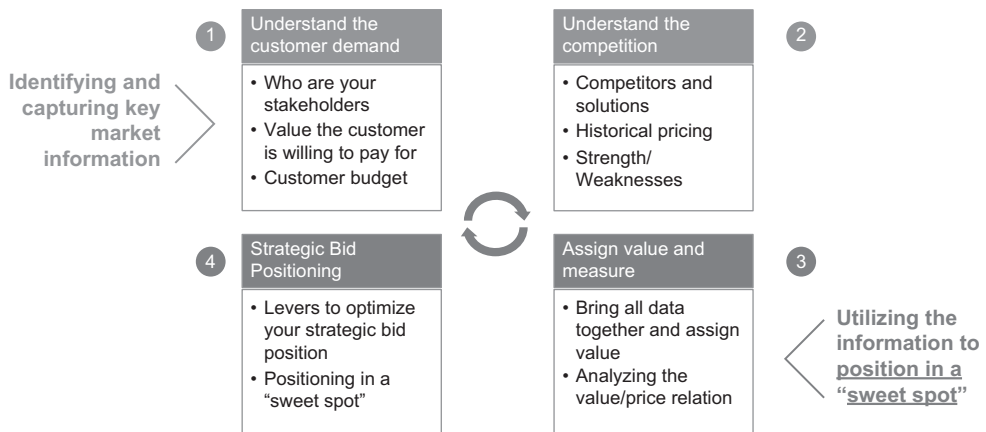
Identifying and capturing key market information

1

Understand the customer demand

- Who are your stakeholders
- Value the customer is willing to pay for
- Customer budget

Understand the competition

2

- Competitors and solutions
- Historical pricing
- Strength/ Weaknesses

4

Strategic Bid Positioning

- Levers to optimize your strategic bid position
- Positioning in a "sweet spot"

Assign value and measure

3

- Bring all data together and assign value
- Analyzing the value/price relation

Utilizing the information to position in a "sweet spot"